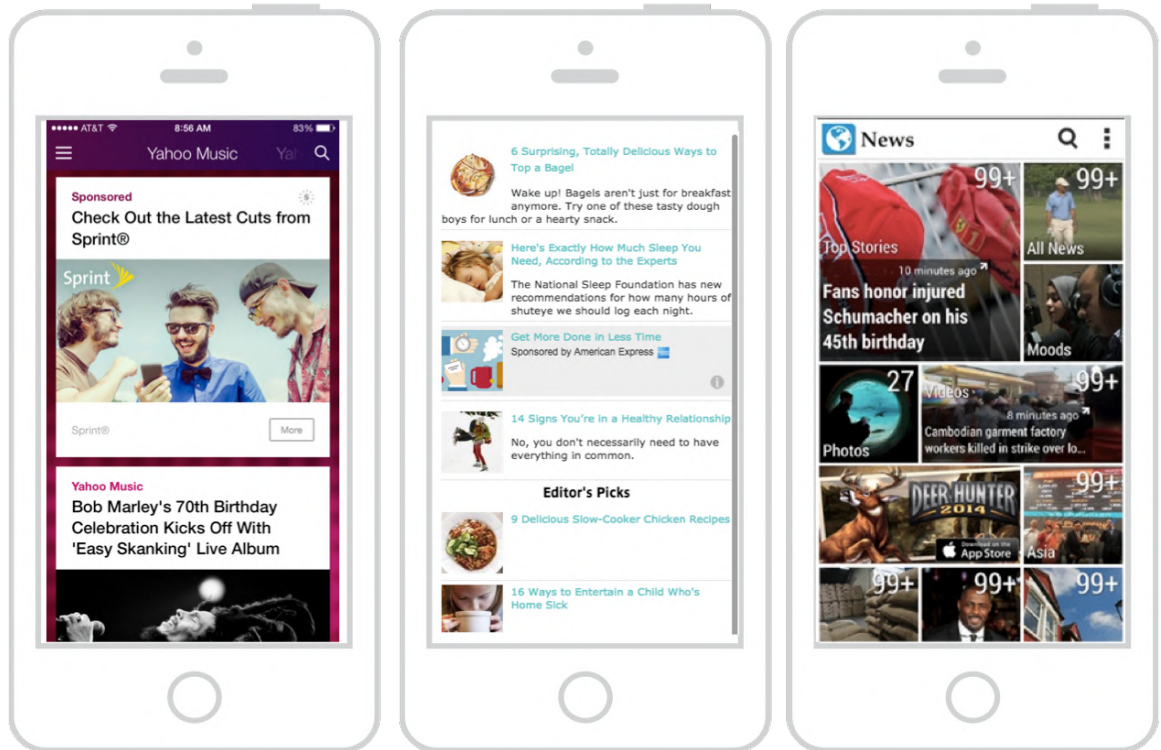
●●●●● AT&T 8:56 AM 83%

Yahoo Music Yah

Sponsored

Check Out the Latest Cuts from Sprint®

Sprint

Sprint®

More

Yahoo Music

Bob Marley's 70th Birthday Celebration Kicks Off With 'Easy Skanking' Live Album

6 Surprising, Totally Delicious Ways to Top a Bagel

Wake up! Bagels aren't just for breakfast anymore. Try one of these tasty dough boys for lunch or a hearty snack.

Here's Exactly How Much Sleep You Need, According to the Experts

The National Sleep Foundation has new recommendations for how many hours of shuteye we should log each night.

Get More Done in Less Time

Sponsored by American Express

14 Signs You're in a Healthy Relationship

No, you don't necessarily need to have everything in common.

Editor's Picks

9 Delicious Slow-Cooker Chicken Recipes

16 Ways to Entertain a Child Who's Home Sick

News

99+

Top Stories

10 minutes ago

Fans honor injured Schumacher on his 45th birthday

99+

All News

Moods

27

Photos

99+

Videos

8 minutes ago

Cambodian garment factory workers killed in strike over lo...

DEER HUNTER 2014

Download on the App Store

99+

Asia

99+

99+

99+